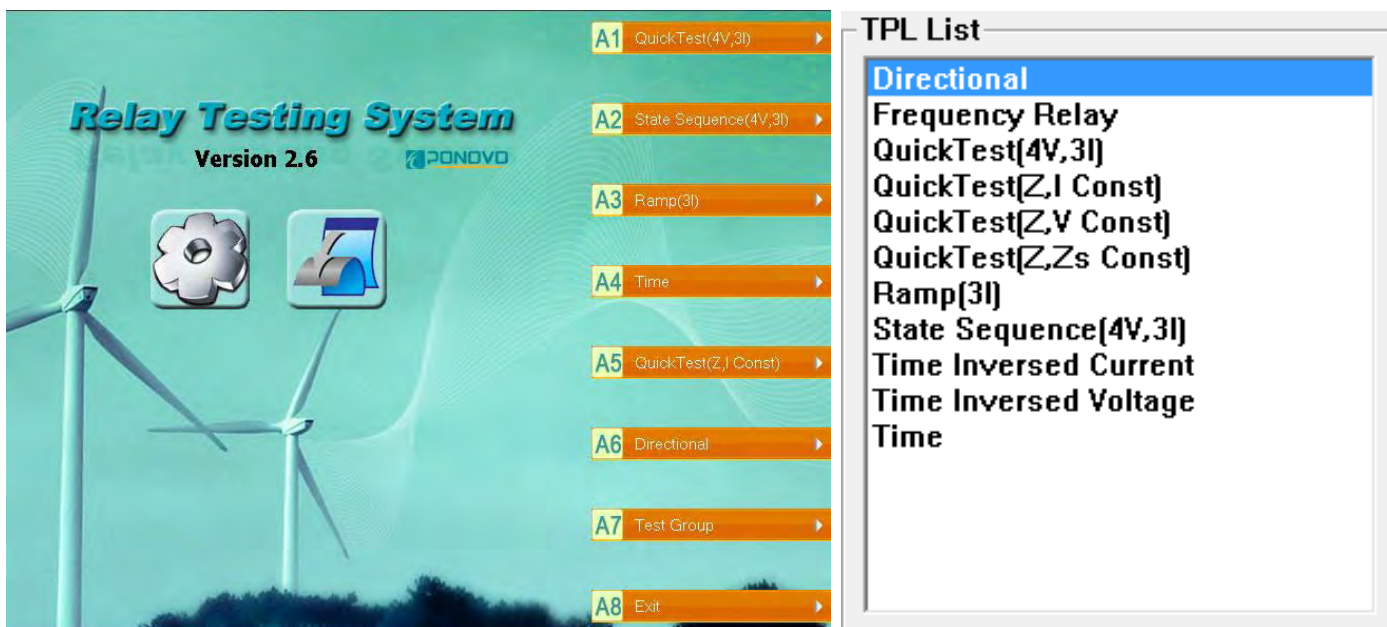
Relay Testing System
Version 2.6
PONOVO

A1 QuickTest(4V,3I)
A2 State Sequence(4V,3I)
A3 Ramp(3I)
A4 Time
A5 QuickTest(Z,I Const)
A6 Directional
A7 Test Group
A8 Exit

TPL List
Directional
Frequency Relay
QuickTest(4V,3I)
QuickTest(Z,I Const)
QuickTest(Z,V Const)
QuickTest(Z,Zs Const)
Ramp(3I)
State Sequence(4V,3I)
Time Inversed Current
Time Inversed Voltage
Time